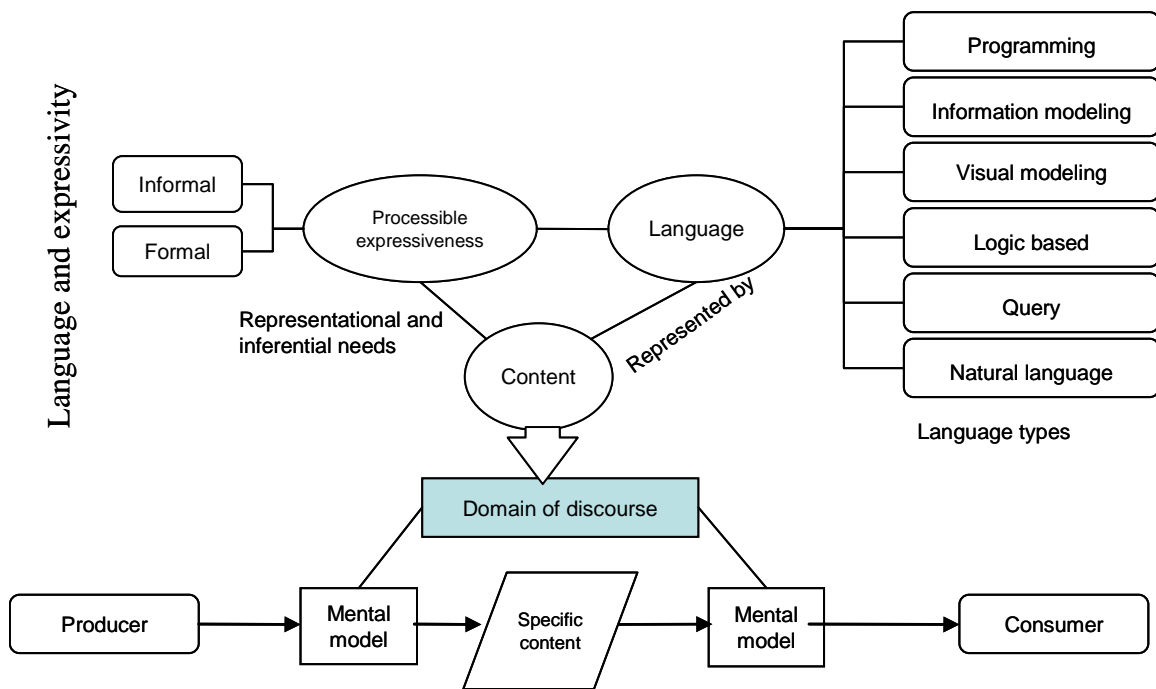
Language and expressivity

Informal

Formal

Processible expressiveness

Language

Programming

Information modeling

Visual modeling

Logic based

Query

Natural language

Language types

Representational and inferential needs

Content

Represented by

Domain of discourse

Producer

Mental model

Specific content

Mental model

Consumer